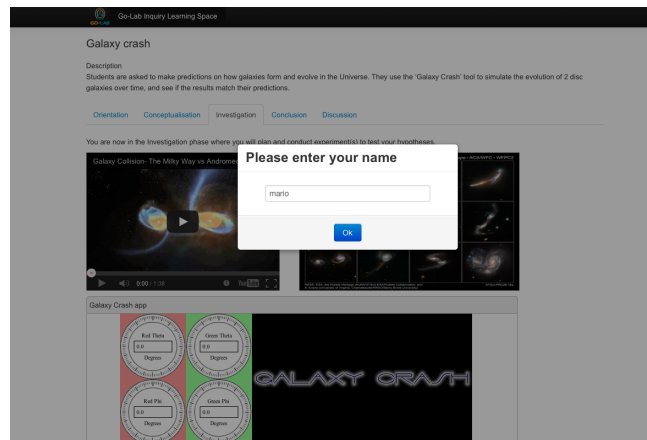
GO-LAB Go-Lab Inquiry Learning Space

Galaxy crash

Description
Students are asked to make predictions on how galaxies form and evolve in the Universe. They use the 'Galaxy Crash' tool to simulate the evolution of 2 disc galaxies over time, and see if the results match their predictions.

Orientation Conceptualisation Investigation Conclusion Discussion

You are now in the Investigation phase where you will plan and conduct experiment(s) to test your hypotheses.

Galaxy Collision- The Milky Way vs Andromed

0:00 / 1:38 YouTube

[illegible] ACS/WFC • WFPC2

Please enter your name

mario

Ok

Galaxy Crash app

Red Theta
0.0
Degrees

Green Theta
0.0
Degrees

Red Phi
0.0
Degrees

Green Phi
0.0
Degrees

GALAXY CRASH